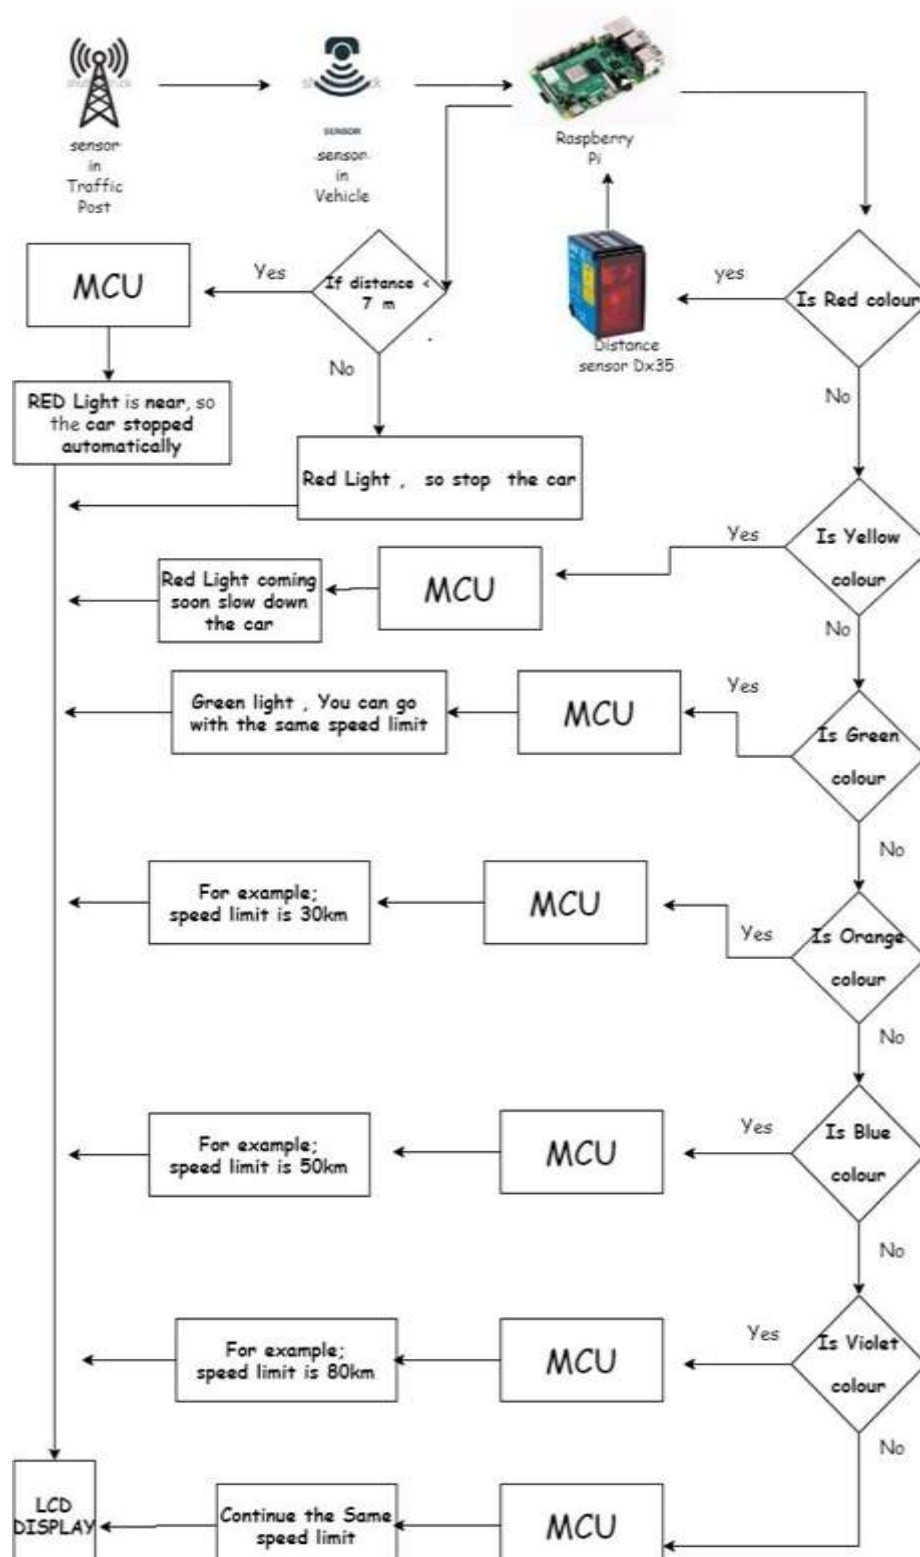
sensor in Traffic Post

SENSOR
sensor in Vehicle

Raspberry Pi

MCU

Yes

If distance < 7 m

No

Distance sensor Dx35

yes

Is Red colour

No

RED Light is near, so the car stopped automatically

Red Light , so stop the car

Yes

Is Yellow colour

Red Light coming soon slow down the car

MCU

No

Yes

Green light , You can go with the same speed limit

MCU

Is Green colour

No

For example; speed limit is 30km

MCU

Yes

Is Orange colour

No

For example; speed limit is 50km

MCU

Yes

Is Blue colour

No

For example; speed limit is 80km

MCU

Yes

Is Violet colour

No

LCD DISPLAY

Continue the Same speed limit

MCU